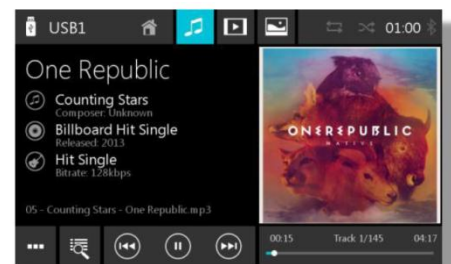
USB1

01:00

One Republic

Counting Stars
Composer: Unknown

Billboard Hit Single
Released: 2013

Hit Single
Bitrate: 128kbps

05 - Counting Stars - One Republic.mp3

ONEREPUBLIC
NATIVE

00:15

Track 1/145

04:17